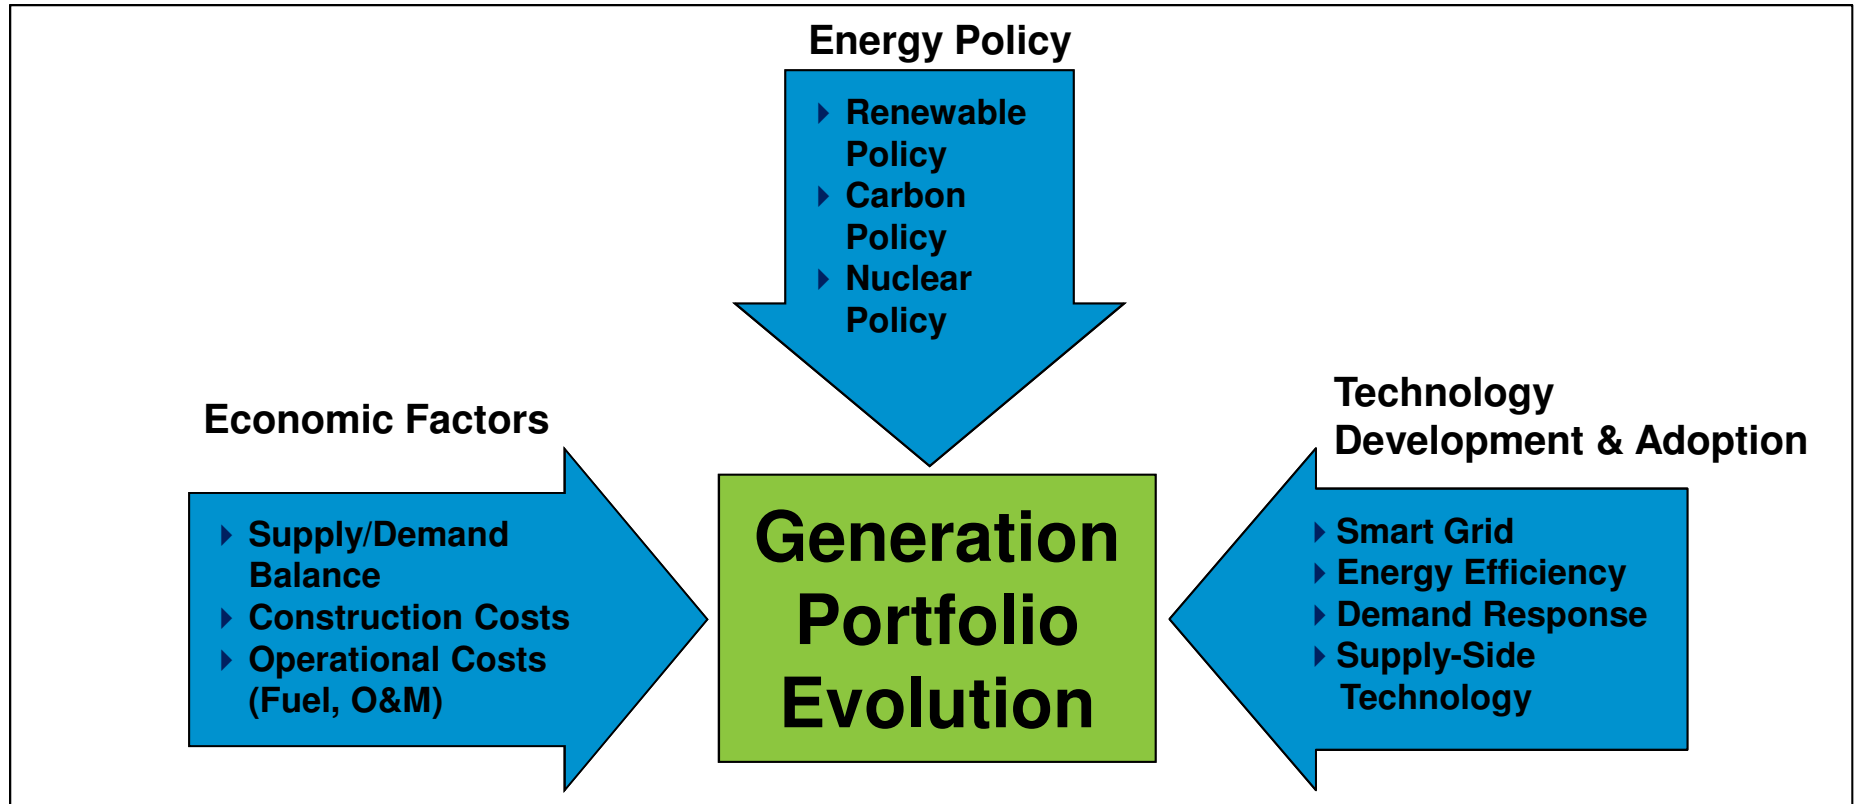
Energy Policy

- Renewable Policy
- Carbon Policy
- Nuclear Policy

Economic Factors

- Supply/Demand Balance
- Construction Costs
- Operational Costs (Fuel, O&M)

Generation Portfolio Evolution

Technology Development & Adoption

- Smart Grid
- Energy Efficiency
- Demand Response
- Supply-Side Technology